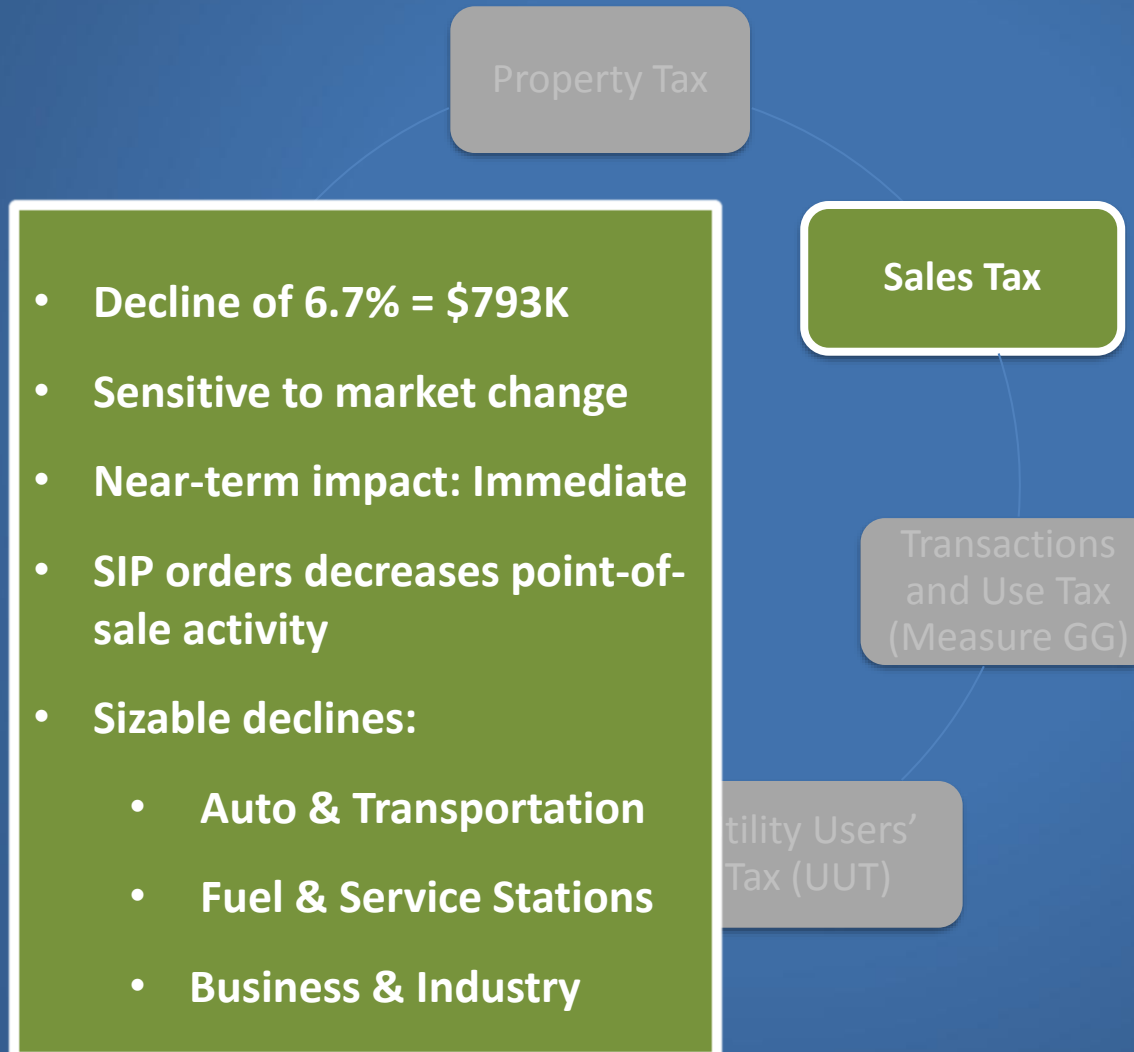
Property Tax

- Decline of 6.7% = \$793K
- Sensitive to market change
- Near-term impact: Immediate
- SIP orders decreases point-of-sale activity
- Sizable declines:
  - Auto & Transportation
  - Fuel & Service Stations
  - Business & Industry

Sales Tax

Transactions and Use Tax (Measure GG)

tility Users' Tax (UUT)